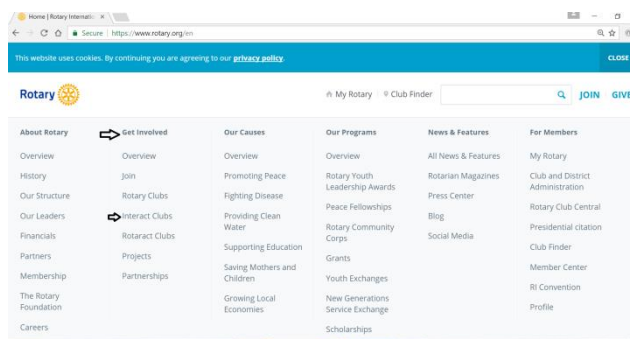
Home | Rotary Internati ×

Secure | https://www.rotary.org/en

This website uses cookies. By continuing you are agreeing to our privacy policy.

CLOSE

Rotary

My Rotary Club Finder

JOIN GIVE

About Rotary

Overview

History

Our Structure

Our Leaders

Financials

Partners

Membership

The Rotary Foundation

Careers

Get Involved

Overview

Join

Rotary Clubs

Interact Clubs

Rotaract Clubs

Projects

Partnerships

Our Causes

Overview

Promoting Peace

Fighting Disease

Providing Clean Water

Supporting Education

Saving Mothers and Children

Growing Local Economies

Our Programs

Overview

Rotary Youth Leadership Awards

Peace Fellowships

Rotary Community Corps

Grants

Youth Exchanges

New Generations Service Exchange

Scholarships

News & Features

All News & Features

Rotarian Magazines

Press Center

Blog

Social Media

For Members

My Rotary

Club and District Administration

Rotary Club Central

Presidential citation

Club Finder

Member Center

RI Convention

Profile